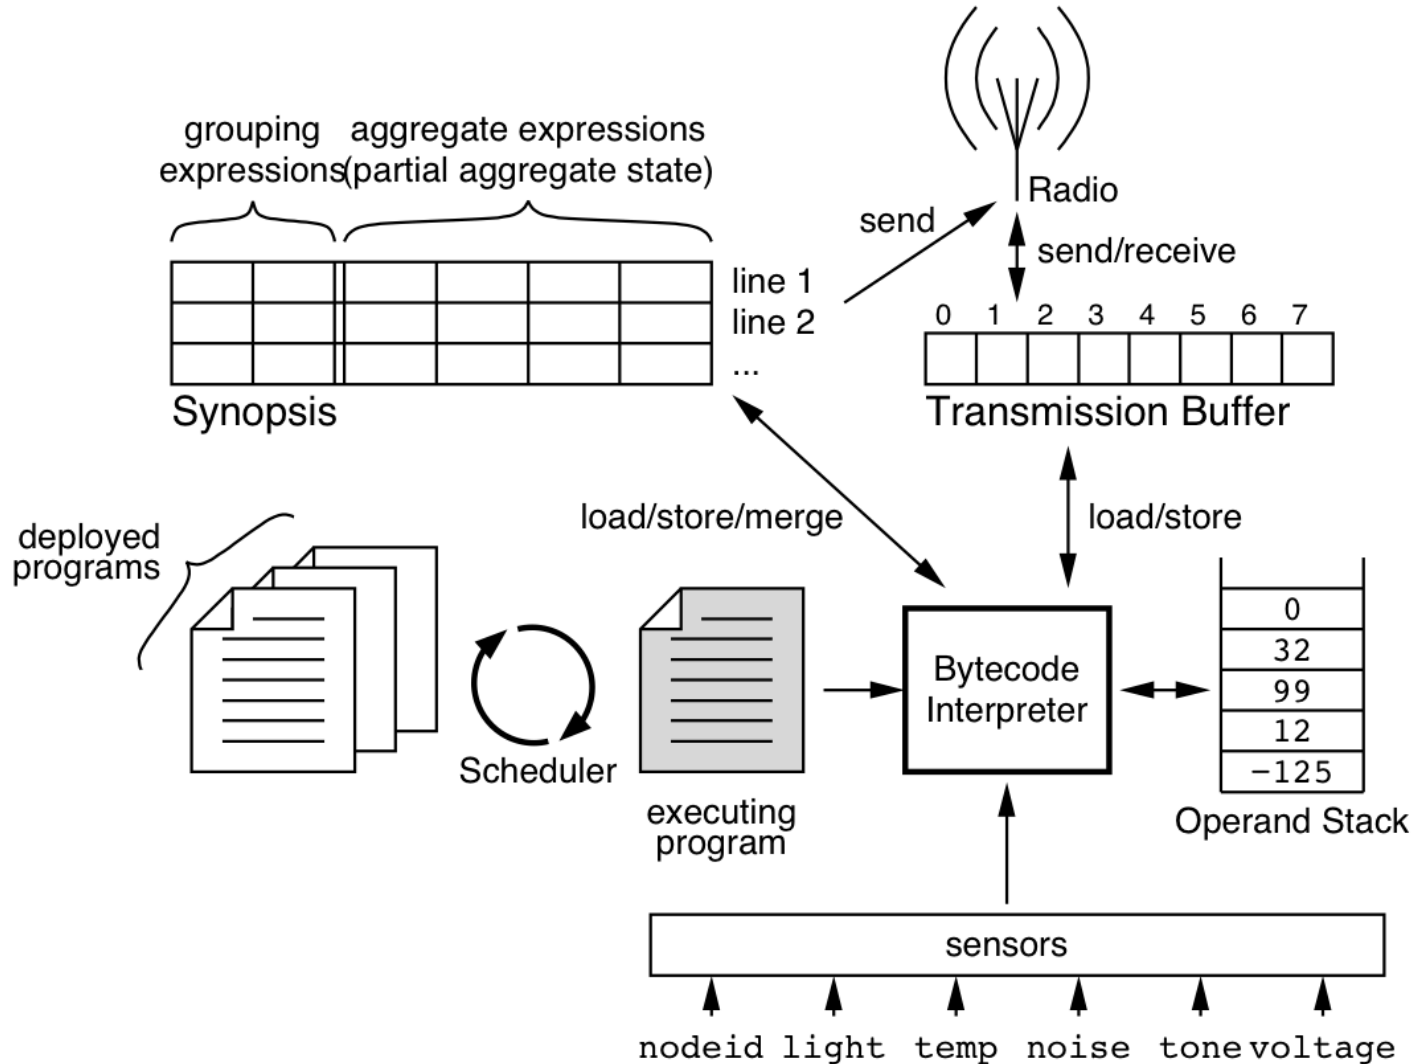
grouping expressions

aggregate expressions (partial aggregate state)

send

Radio

send/receive

line 1
line 2
...

0 1 2 3 4 5 6 7

Synopsis

Transmission Buffer

load/store/merge

load/store

deployed programs

| 0 |
|---|
| 32 |
| 99 |
| 12 |
| -125 |

Bytecode Interpreter

Scheduler

executing program

Operand Stack

sensors

nodeid light temp noise tone voltage